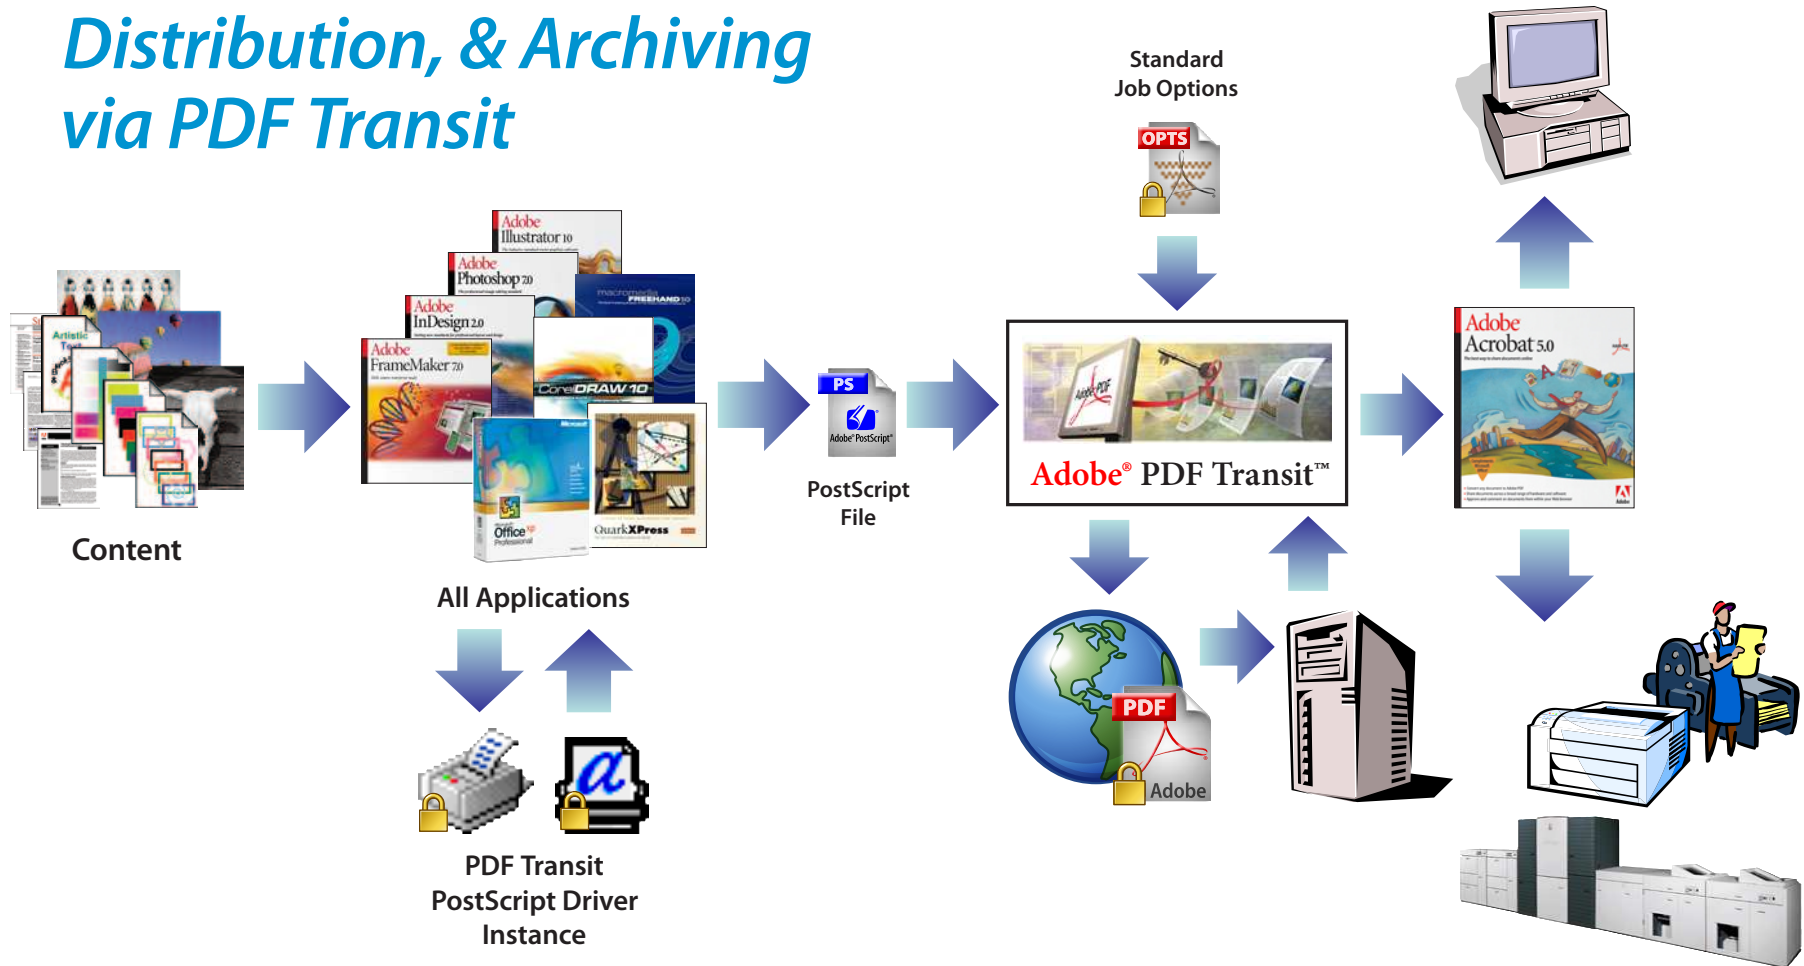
Distribution, & Archiving via PDF Transit

Standard Job Options

OPTS

Content

Adobe Illustrator 10

Adobe Photoshop 7.0

macromedia FREEHAND 10

Adobe InDesign 2.0

Adobe FrameMaker 7.0

CorelDRAW 10

Office XP Professional

QuarkXPress

All Applications

PS

Adobe PostScript

PostScript File

Adobe® PDF Transit™

Adobe Acrobat 5.0

PDF

Adobe

PDF Transit PostScript Driver Instance